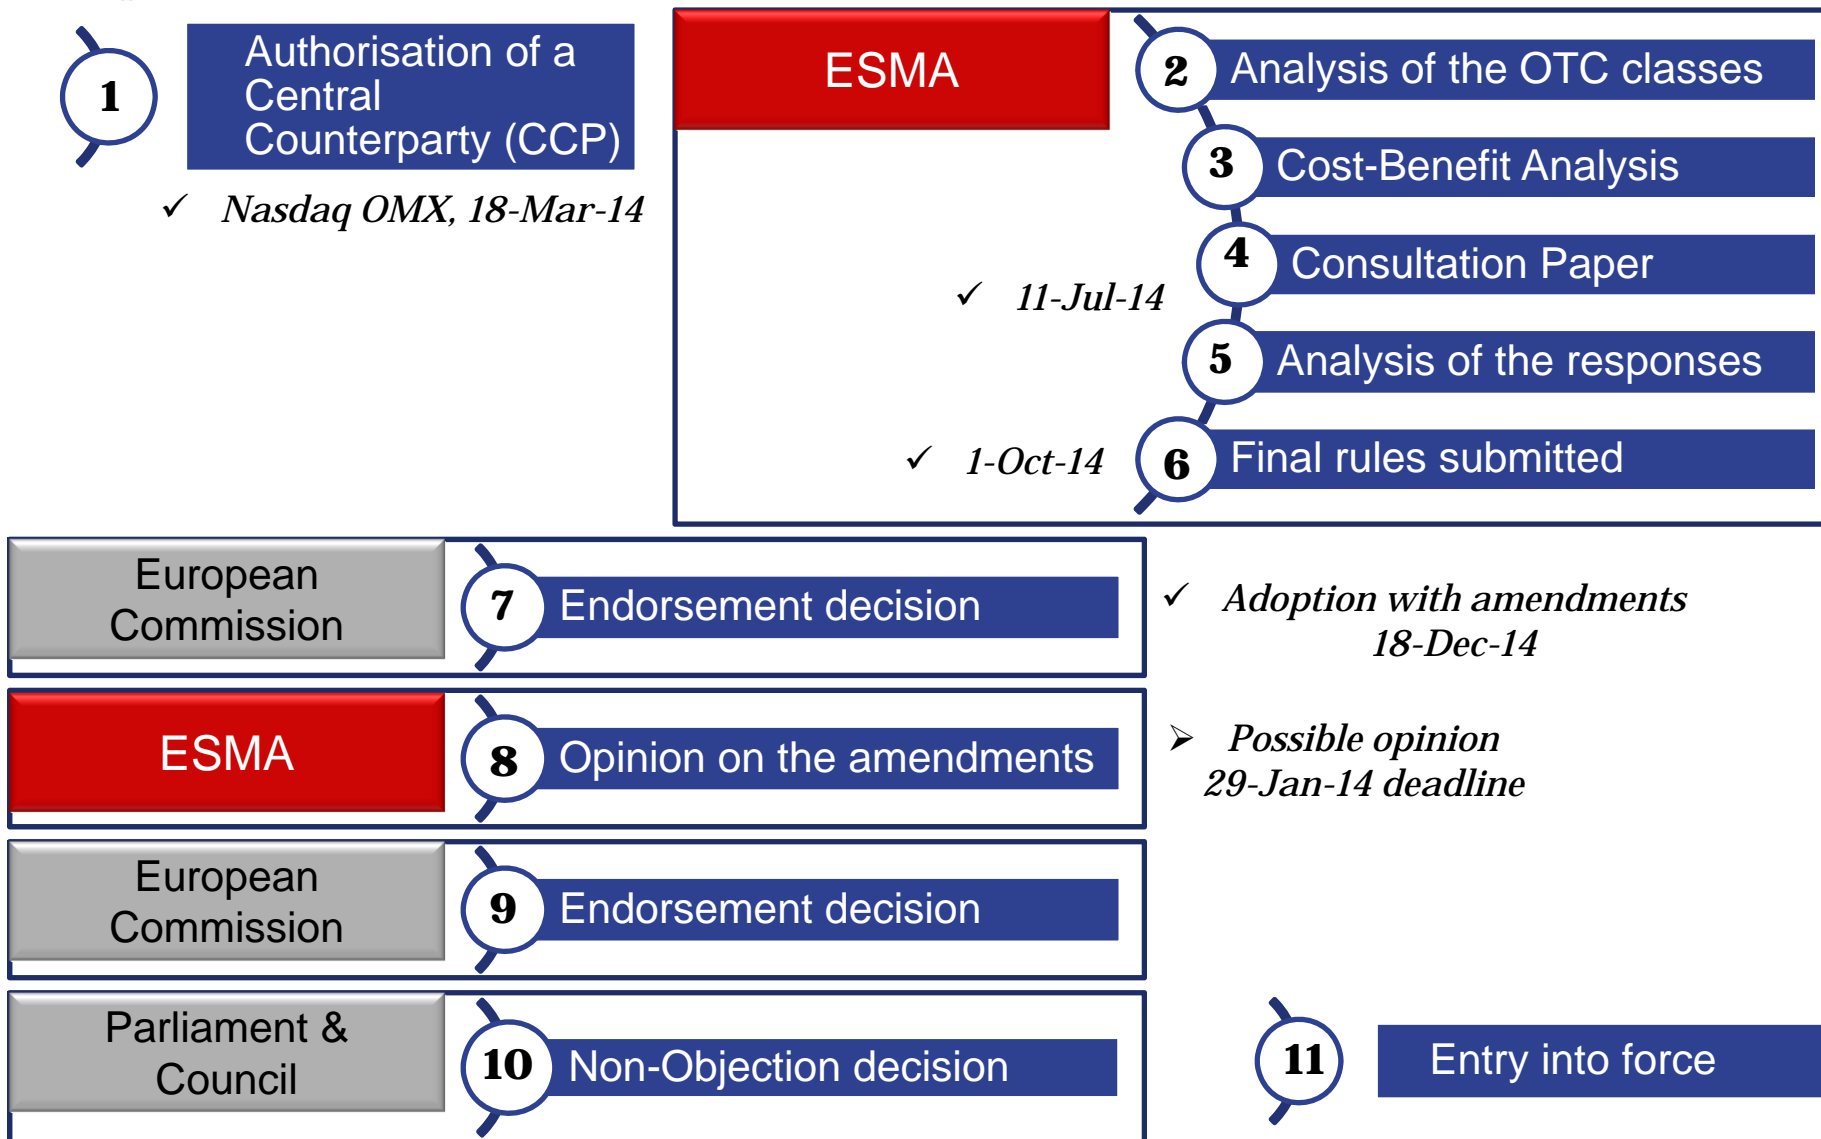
1

Authorisation of a Central Counterparty (CCP)

✓ Nasdaq OMX, 18-Mar-14

ESMA

2 Analysis of the OTC classes

3 Cost-Benefit Analysis

4 Consultation Paper

✓ 11-Jul-14

5 Analysis of the responses

✓ 1-Oct-14

6 Final rules submitted

European Commission

7 Endorsement decision

✓ Adoption with amendments 18-Dec-14

ESMA

8 Opinion on the amendments

➢ Possible opinion 29-Jan-14 deadline

European Commission

9 Endorsement decision

Parliament & Council

10 Non-Objection decision

11

Entry into force